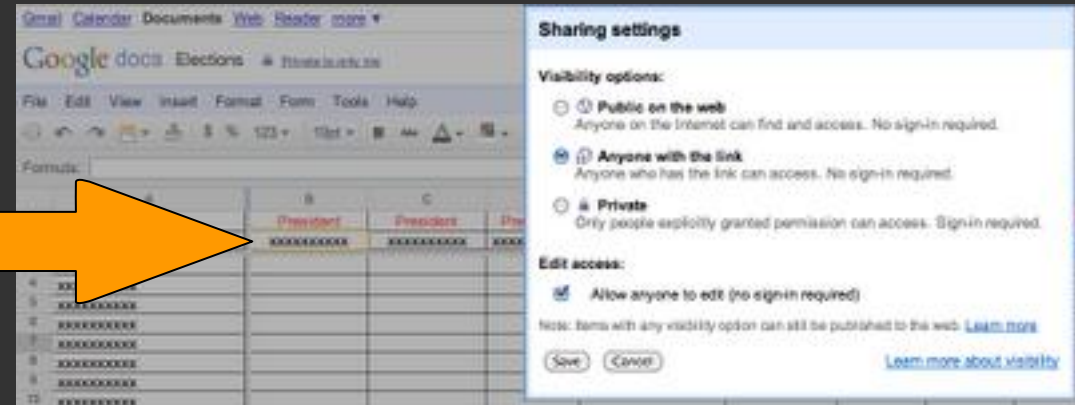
Gmail Calendar Documents Web Reader more ▾

Google docs Elections Private to only me

File Edit View Insert Format Form Tools Help

Formula:

| | A | B | C | |
|---|---|---|---|---|
| | | President | President | Pre |
| | | xxxxxxxxxx | xxxxxxxxxx | xxxx |
| 4 | xxxxxxxxxx | | | |
| 5 | xxxxxxxxxx | | | |
| 6 | xxxxxxxxxx | | | |
| 7 | xxxxxxxxxx | | | |
| 8 | xxxxxxxxxx | | | |
| 9 | xxxxxxxxxx | | | |
| 10 | xxxxxxxxxx | | | |

Sharing settings

Visibility options:

Public on the web
Anyone on the Internet can find and access. No sign-in required.

Anyone with the link
Anyone who has the link can access. No sign-in required.

Private
Only people explicitly granted permission can access. Sign-in required.

Edit access:

Allow anyone to edit (no sign-in required)

Note: Items with any visibility option can still be published to the web. Learn more

Save Cancel

Learn more about visibility